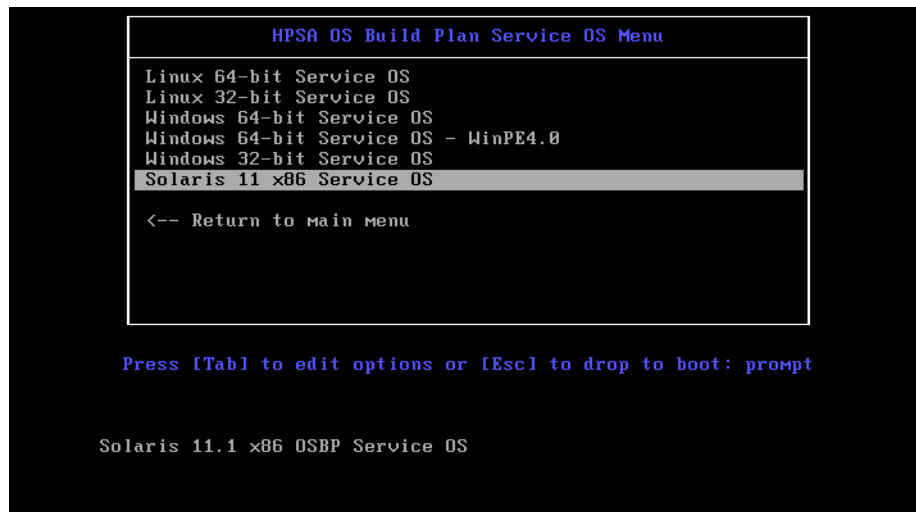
HPSA OS Build Plan Service OS Menu

Linux 64-bit Service OS
Linux 32-bit Service OS
Windows 64-bit Service OS
Windows 64-bit Service OS - WinPE4.0
Windows 32-bit Service OS
Solaris 11 x86 Service OS

<-- Return to main menu

Press [Tab] to edit options or [Esc] to drop to boot: prompt

Solaris 11.1 x86 OSBP Service OS